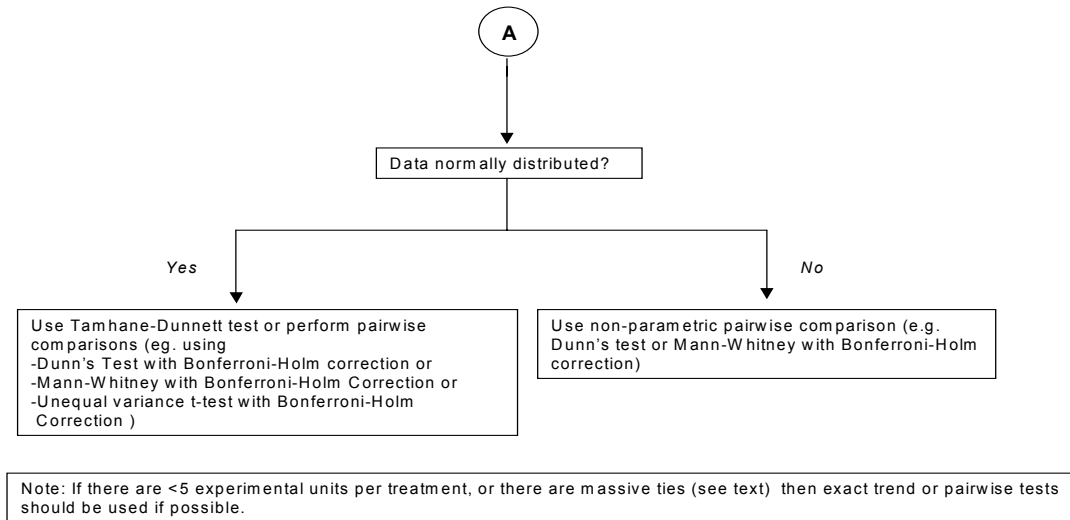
A

Data normally distributed?

Yes

No

Use Tamhane-Dunnett test or perform pairwise comparisons (eg. using
-Dunn's Test with Bonferroni-Holm correction or
-Mann-Whitney with Bonferroni-Holm Correction or
-Unequal variance t-test with Bonferroni-Holm Correction )

Use non-parametric pairwise comparison (e.g. Dunn's test or Mann-Whitney with Bonferroni-Holm correction)

Note: If there are <5 experimental units per treatment, or there are massive ties (see text) then exact trend or pairwise tests should be used if possible.